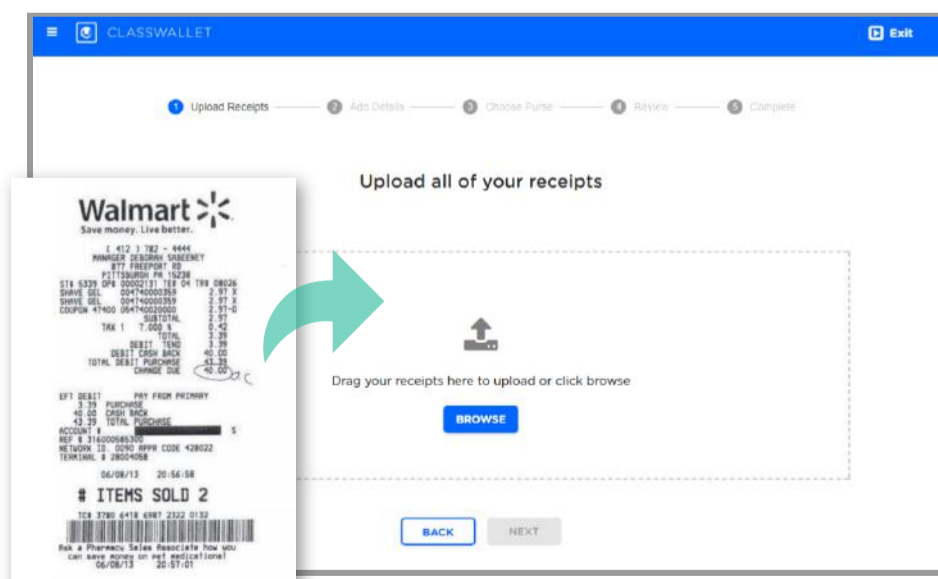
CLASSWALLET

Exit

1 Upload Receipts 2 Add Details 3 Choose Purse 4 Review 5 Complete

Upload all of your receipts

Drag your receipts here to upload or click browse

BROWSE

BACK NEXT

Walmart
Save money. Live better.

( 412 ) 782 - 4444
MANAGER DEBORAH SABEENEY
877 FREEPORT RD
PITTSBURGH PA 15238
ST# 5339 OP# 00002131 TE# 04 TR# 08026
SHAVE GEL 004740000359 2.97 X
SHAVE GEL 004740000359 2.97 X
COUPON 47400 054740020000 2.97-O
SUBTOTAL 2.97
TAX 1 7.000 % 0.42
TOTAL 3.39
DEBIT TEND 3.39
DEBIT CASH BACK 40.00
TOTAL DEBIT PURCHASE 43.39
CHANGE DUE 40.00

EFT DEBIT PAY FROM PRIMARY
3.39 PURCHASE
40.00 CASH BACK
43.39 TOTAL PURCHASE
ACCOUNT # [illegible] S
REF # 316000585300
NETWORK ID. 0090 APPR CODE 428022
TERMINAL # 28004068

06/08/13 20:56:58

# ITEMS SOLD 2

TC# 3780 6418 6987 2322 0132

Ask a Pharmacy Sales Associate how you can save money on pet medications!
06/08/13 20:57:01